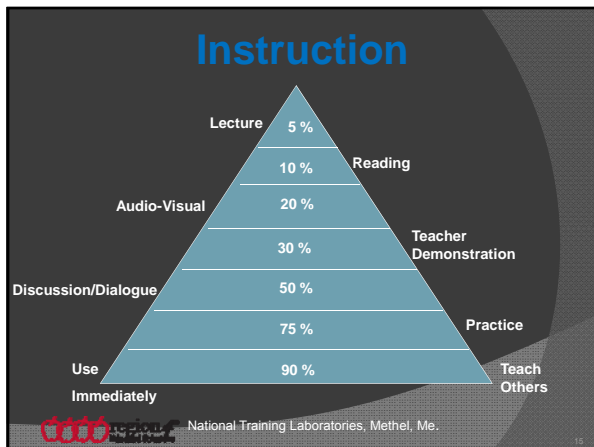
Instruction

Lecture 5 %

10 % Reading

Audio-Visual 20 %

30 % Teacher Demonstration

Discussion/Dialogue 50 %

75 % Practice

Use Immediately 90 % Teach Others

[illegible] National Training Laboratories, Methel, Me.

15